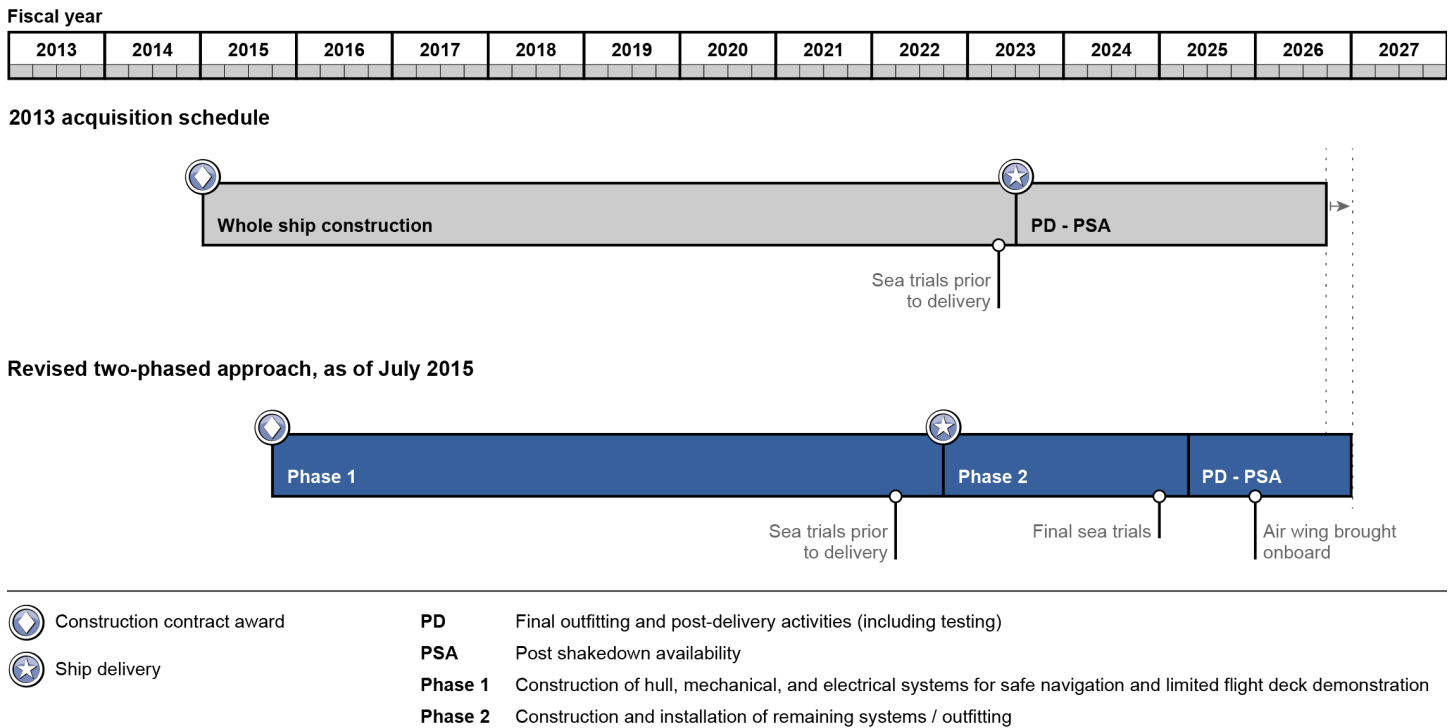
Fiscal year

| 2013 | 2014 | 2015 | 2016 | 2017 | 2018 | 2019 | 2020 | 2021 | 2022 | 2023 | 2024 | 2025 | 2026 | 2027 |
|---|---|---|---|---|---|---|---|---|---|---|---|---|---|---|

2013 acquisition schedule

Whole ship construction

PD - PSA

Sea trials prior to delivery

Revised two-phased approach, as of July 2015

Phase 1

Phase 2

PD - PSA

Sea trials prior to delivery

Final sea trials

Air wing brought onboard

Construction contract award

Ship delivery

PD Final outfitting and post-delivery activities (including testing)

PSA Post shakedown availability

Phase 1 Construction of hull, mechanical, and electrical systems for safe navigation and limited flight deck demonstration

Phase 2 Construction and installation of remaining systems / outfitting